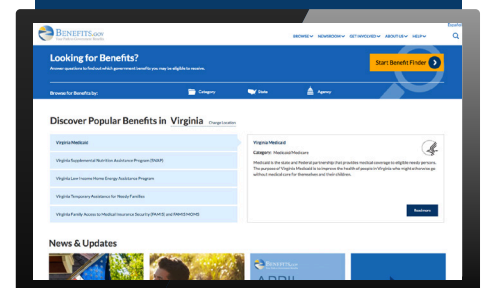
BENEFITS.GOV

Español

BROWSE ▾ NEWSROOM ▾ GET INVOLVED ▾ ABOUT US ▾ HELP ▾

Looking for Benefits?

Answer questions to find out which government benefits you may be eligible to receive.

Start Benefit Finder

Browse for Benefits by: Category State Agency

Discover Popular Benefits in Virginia Change Location

Virginia Medicaid

Virginia Supplemental Nutrition Assistance Program (SNAP)

Virginia Low Income Home Energy Assistance Program

Virginia Temporary Assistance for Needy Families

Virginia Family Access to Medical Insurance Security (FAMIS) and FAMIS MOMS

Virginia Medicaid

Category: Medicaid/Medicare

Medicaid is the state and federal partnership that provides medical coverage to eligible needy persons. The purpose of Virginia Medicaid is to improve the health of people in Virginia who might otherwise go without medical care for themselves and their children.

Read more

News & Updates